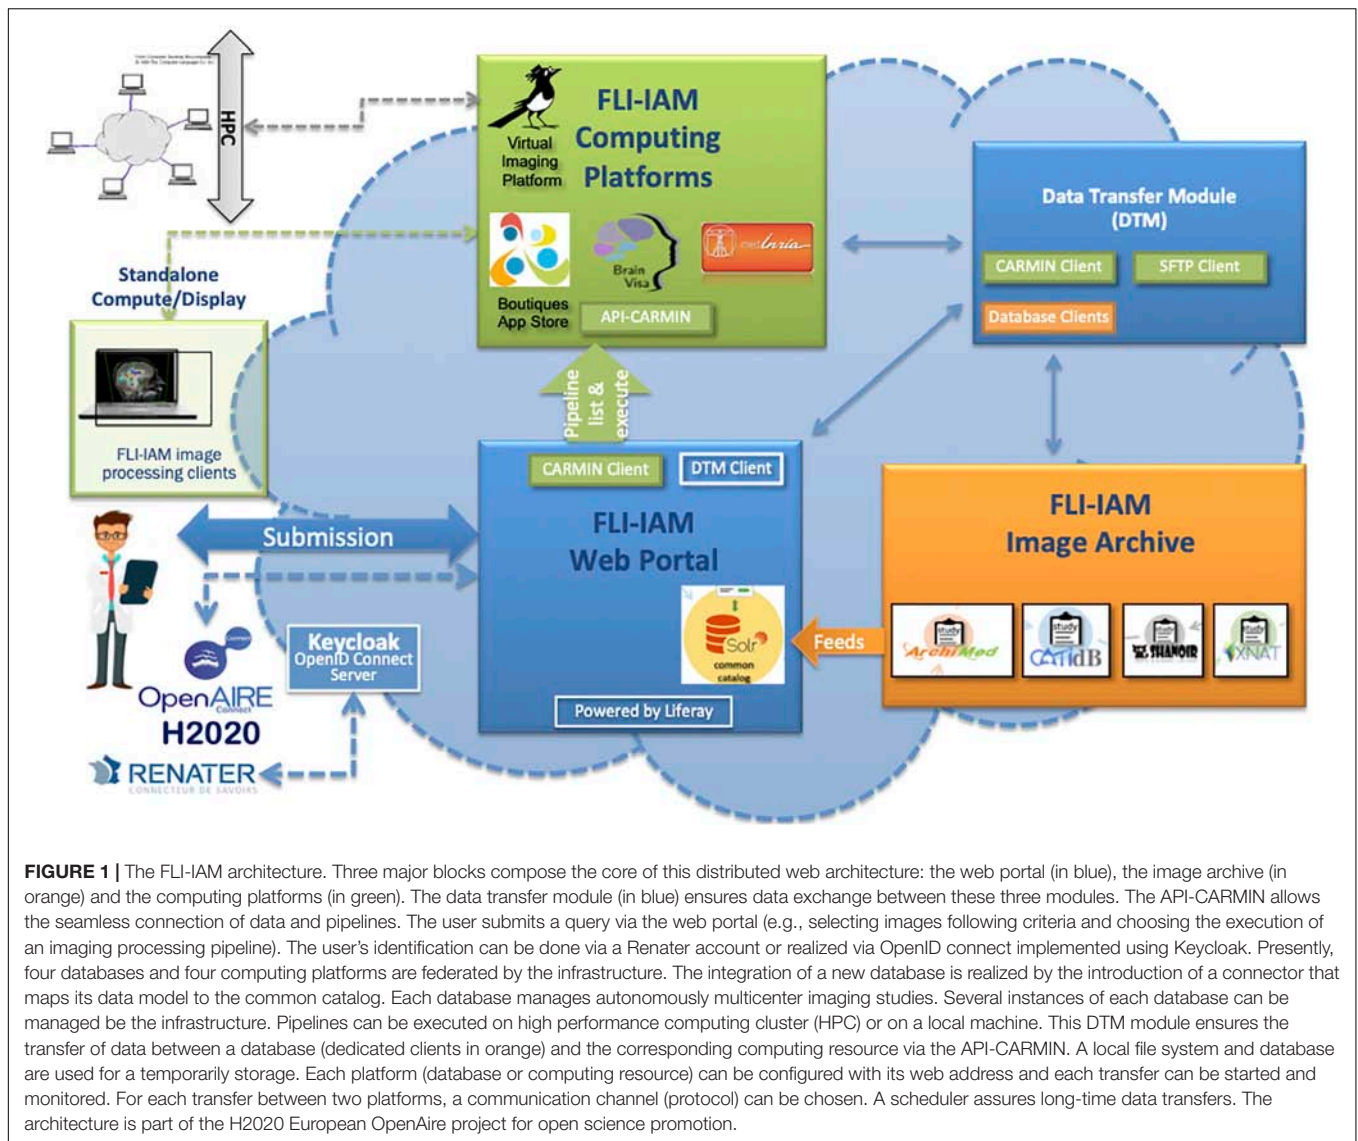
HPC

Virtual Imaging Platform

FLI-IAM Computing Platforms

Boutiques App Store

Brain Visa

medInria

API-CARMIN

Standalone Compute/Display

FLI-IAM image processing clients

Data Transfer Module (DTM)

CARMIN Client

SFTP Client

Database Clients

Pipeline list & execute

CARMIN Client

DTM Client

FLI-IAM Web Portal

Solr common catalog

Powered by Liferay

Submission

Keycloak OpenID Connect Server

OpenAIRE Connect

H2020

RENATER CONNECTEUR DE SAVOIRS

Feeds

FLI-IAM Image Archive

study ArchiMed

study CATIdB

study SHANOIR

study XNAT

**FIGURE 1 |** The FLI-IAM architecture. Three major blocks compose the core of this distributed web architecture: the web portal (in blue), the image archive (in orange) and the computing platforms (in green). The data transfer module (in blue) ensures data exchange between these three modules. The API-CARMIN allows the seamless connection of data and pipelines. The user submits a query via the web portal (e.g., selecting images following criteria and choosing the execution of an imaging processing pipeline). The user's identification can be done via a Renater account or realized via OpenID connect implemented using Keycloak. Presently, four databases and four computing platforms are federated by the infrastructure. The integration of a new database is realized by the introduction of a connector that maps its data model to the common catalog. Each database manages autonomously multicenter imaging studies. Several instances of each database can be managed be the infrastructure. Pipelines can be executed on high performance computing cluster (HPC) or on a local machine. This DTM module ensures the transfer of data between a database (dedicated clients in orange) and the corresponding computing resource via the API-CARMIN. A local file system and database are used for a temporarily storage. Each platform (database or computing resource) can be configured with its web address and each transfer can be started and monitored. For each transfer between two platforms, a communication channel (protocol) can be chosen. A scheduler assures long-time data transfers. The architecture is part of the H2020 European OpenAire project for open science promotion.